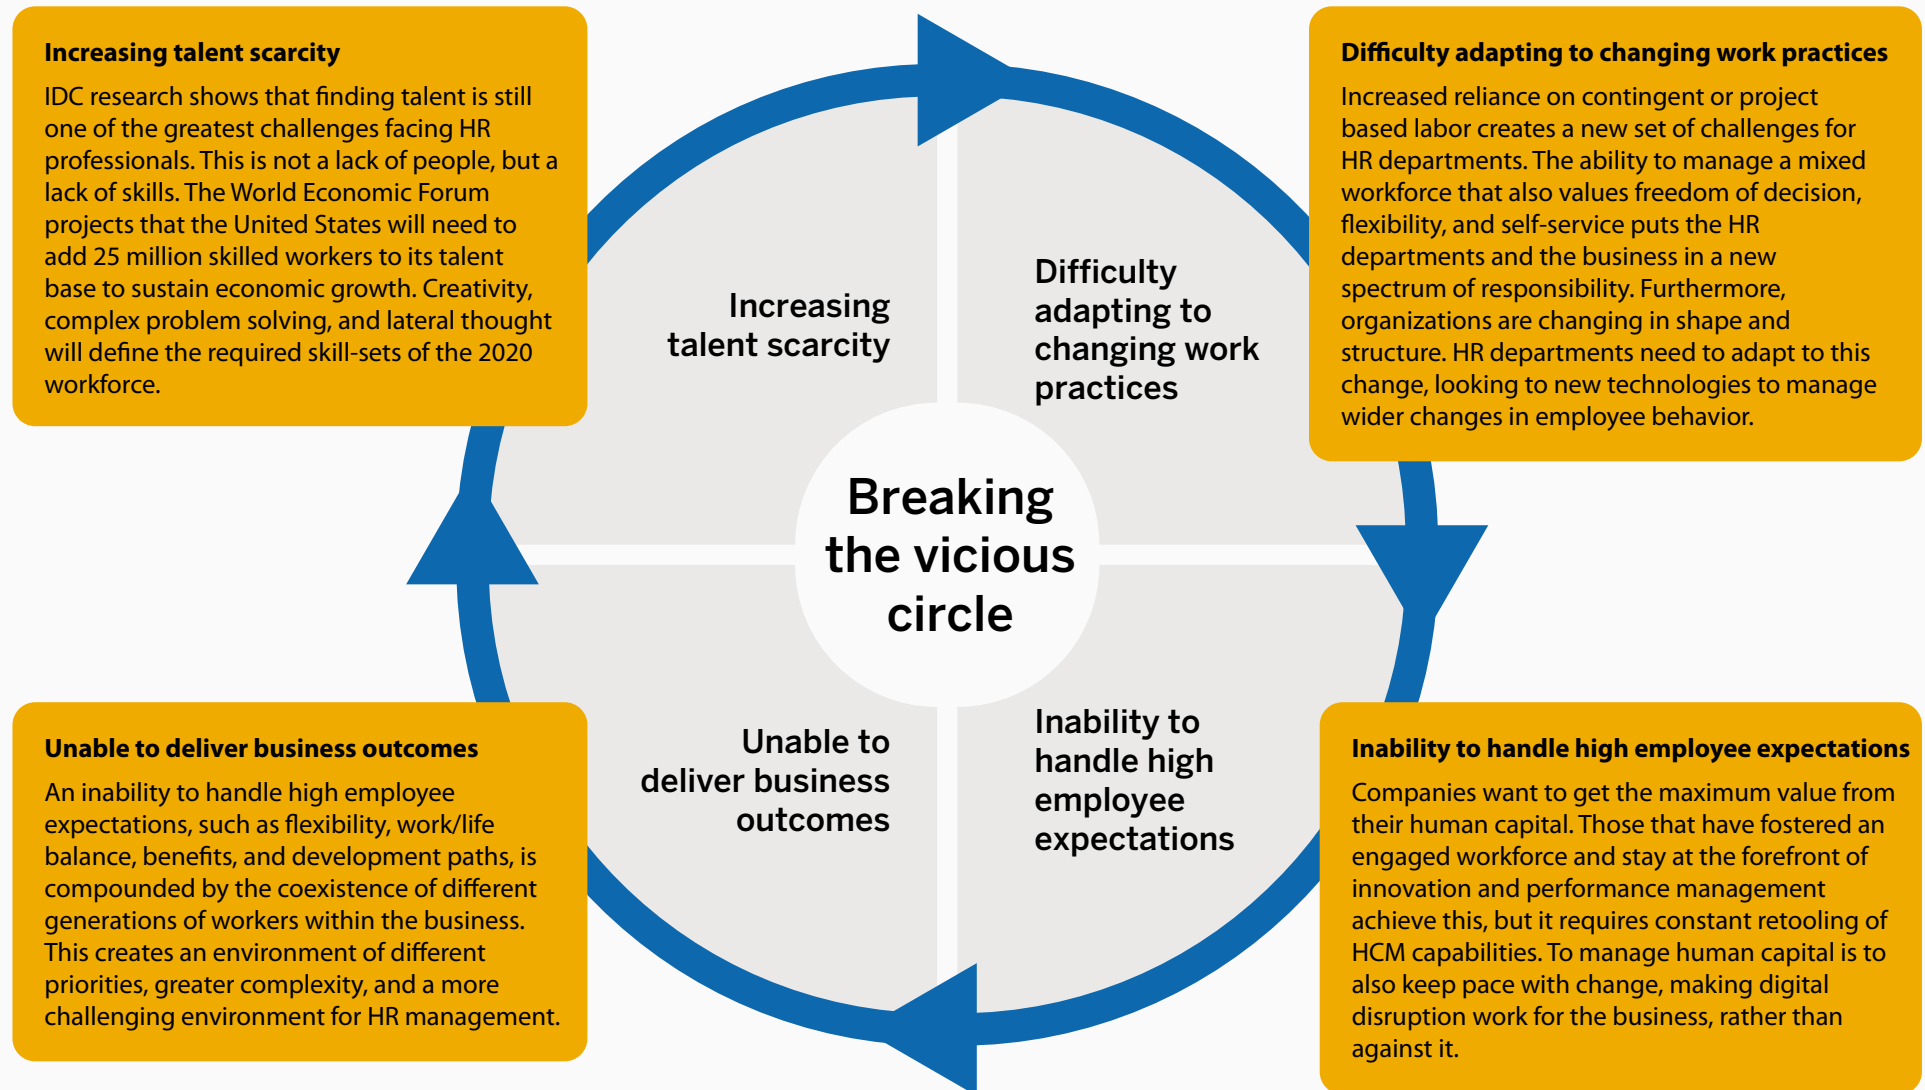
**Increasing talent scarcity**

IDC research shows that finding talent is still one of the greatest challenges facing HR professionals. This is not a lack of people, but a lack of skills. The World Economic Forum projects that the United States will need to add 25 million skilled workers to its talent base to sustain economic growth. Creativity, complex problem solving, and lateral thought will define the required skill-sets of the 2020 workforce.

**Difficulty adapting to changing work practices**

Increased reliance on contingent or project based labor creates a new set of challenges for HR departments. The ability to manage a mixed workforce that also values freedom of decision, flexibility, and self-service puts the HR departments and the business in a new spectrum of responsibility. Furthermore, organizations are changing in shape and structure. HR departments need to adapt to this change, looking to new technologies to manage wider changes in employee behavior.

Increasing talent scarcity

Difficulty adapting to changing work practices

Breaking the vicious circle

Unable to deliver business outcomes

Inability to handle high employee expectations

**Unable to deliver business outcomes**

An inability to handle high employee expectations, such as flexibility, work/life balance, benefits, and development paths, is compounded by the coexistence of different generations of workers within the business. This creates an environment of different priorities, greater complexity, and a more challenging environment for HR management.

**Inability to handle high employee expectations**

Companies want to get the maximum value from their human capital. Those that have fostered an engaged workforce and stay at the forefront of innovation and performance management achieve this, but it requires constant retooling of HCM capabilities. To manage human capital is to also keep pace with change, making digital disruption work for the business, rather than against it.